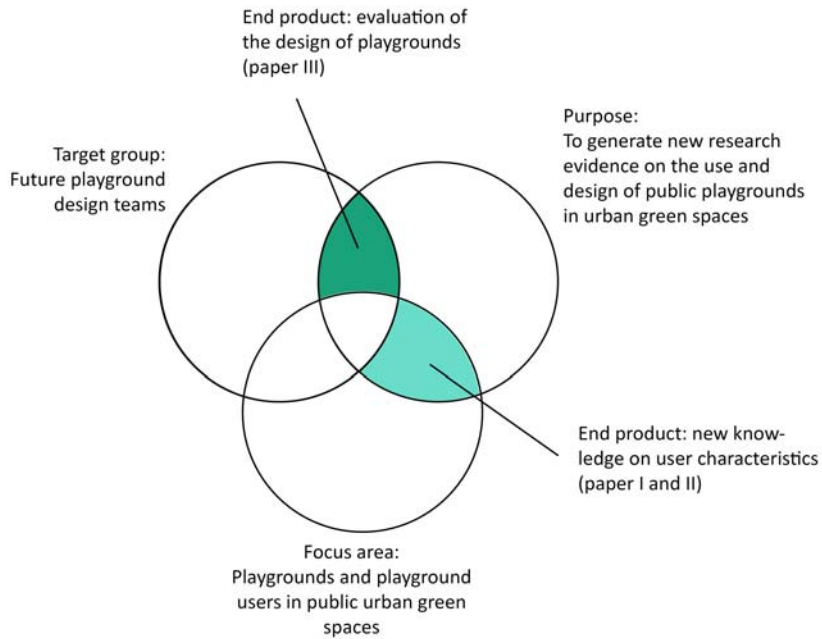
End product: evaluation of the design of playgrounds (paper III)

Purpose:
To generate new research evidence on the use and design of public playgrounds in urban green spaces

Target group:
Future playground design teams

End product: new knowledge on user characteristics (paper I and II)

Focus area:
Playgrounds and playground users in public urban green spaces